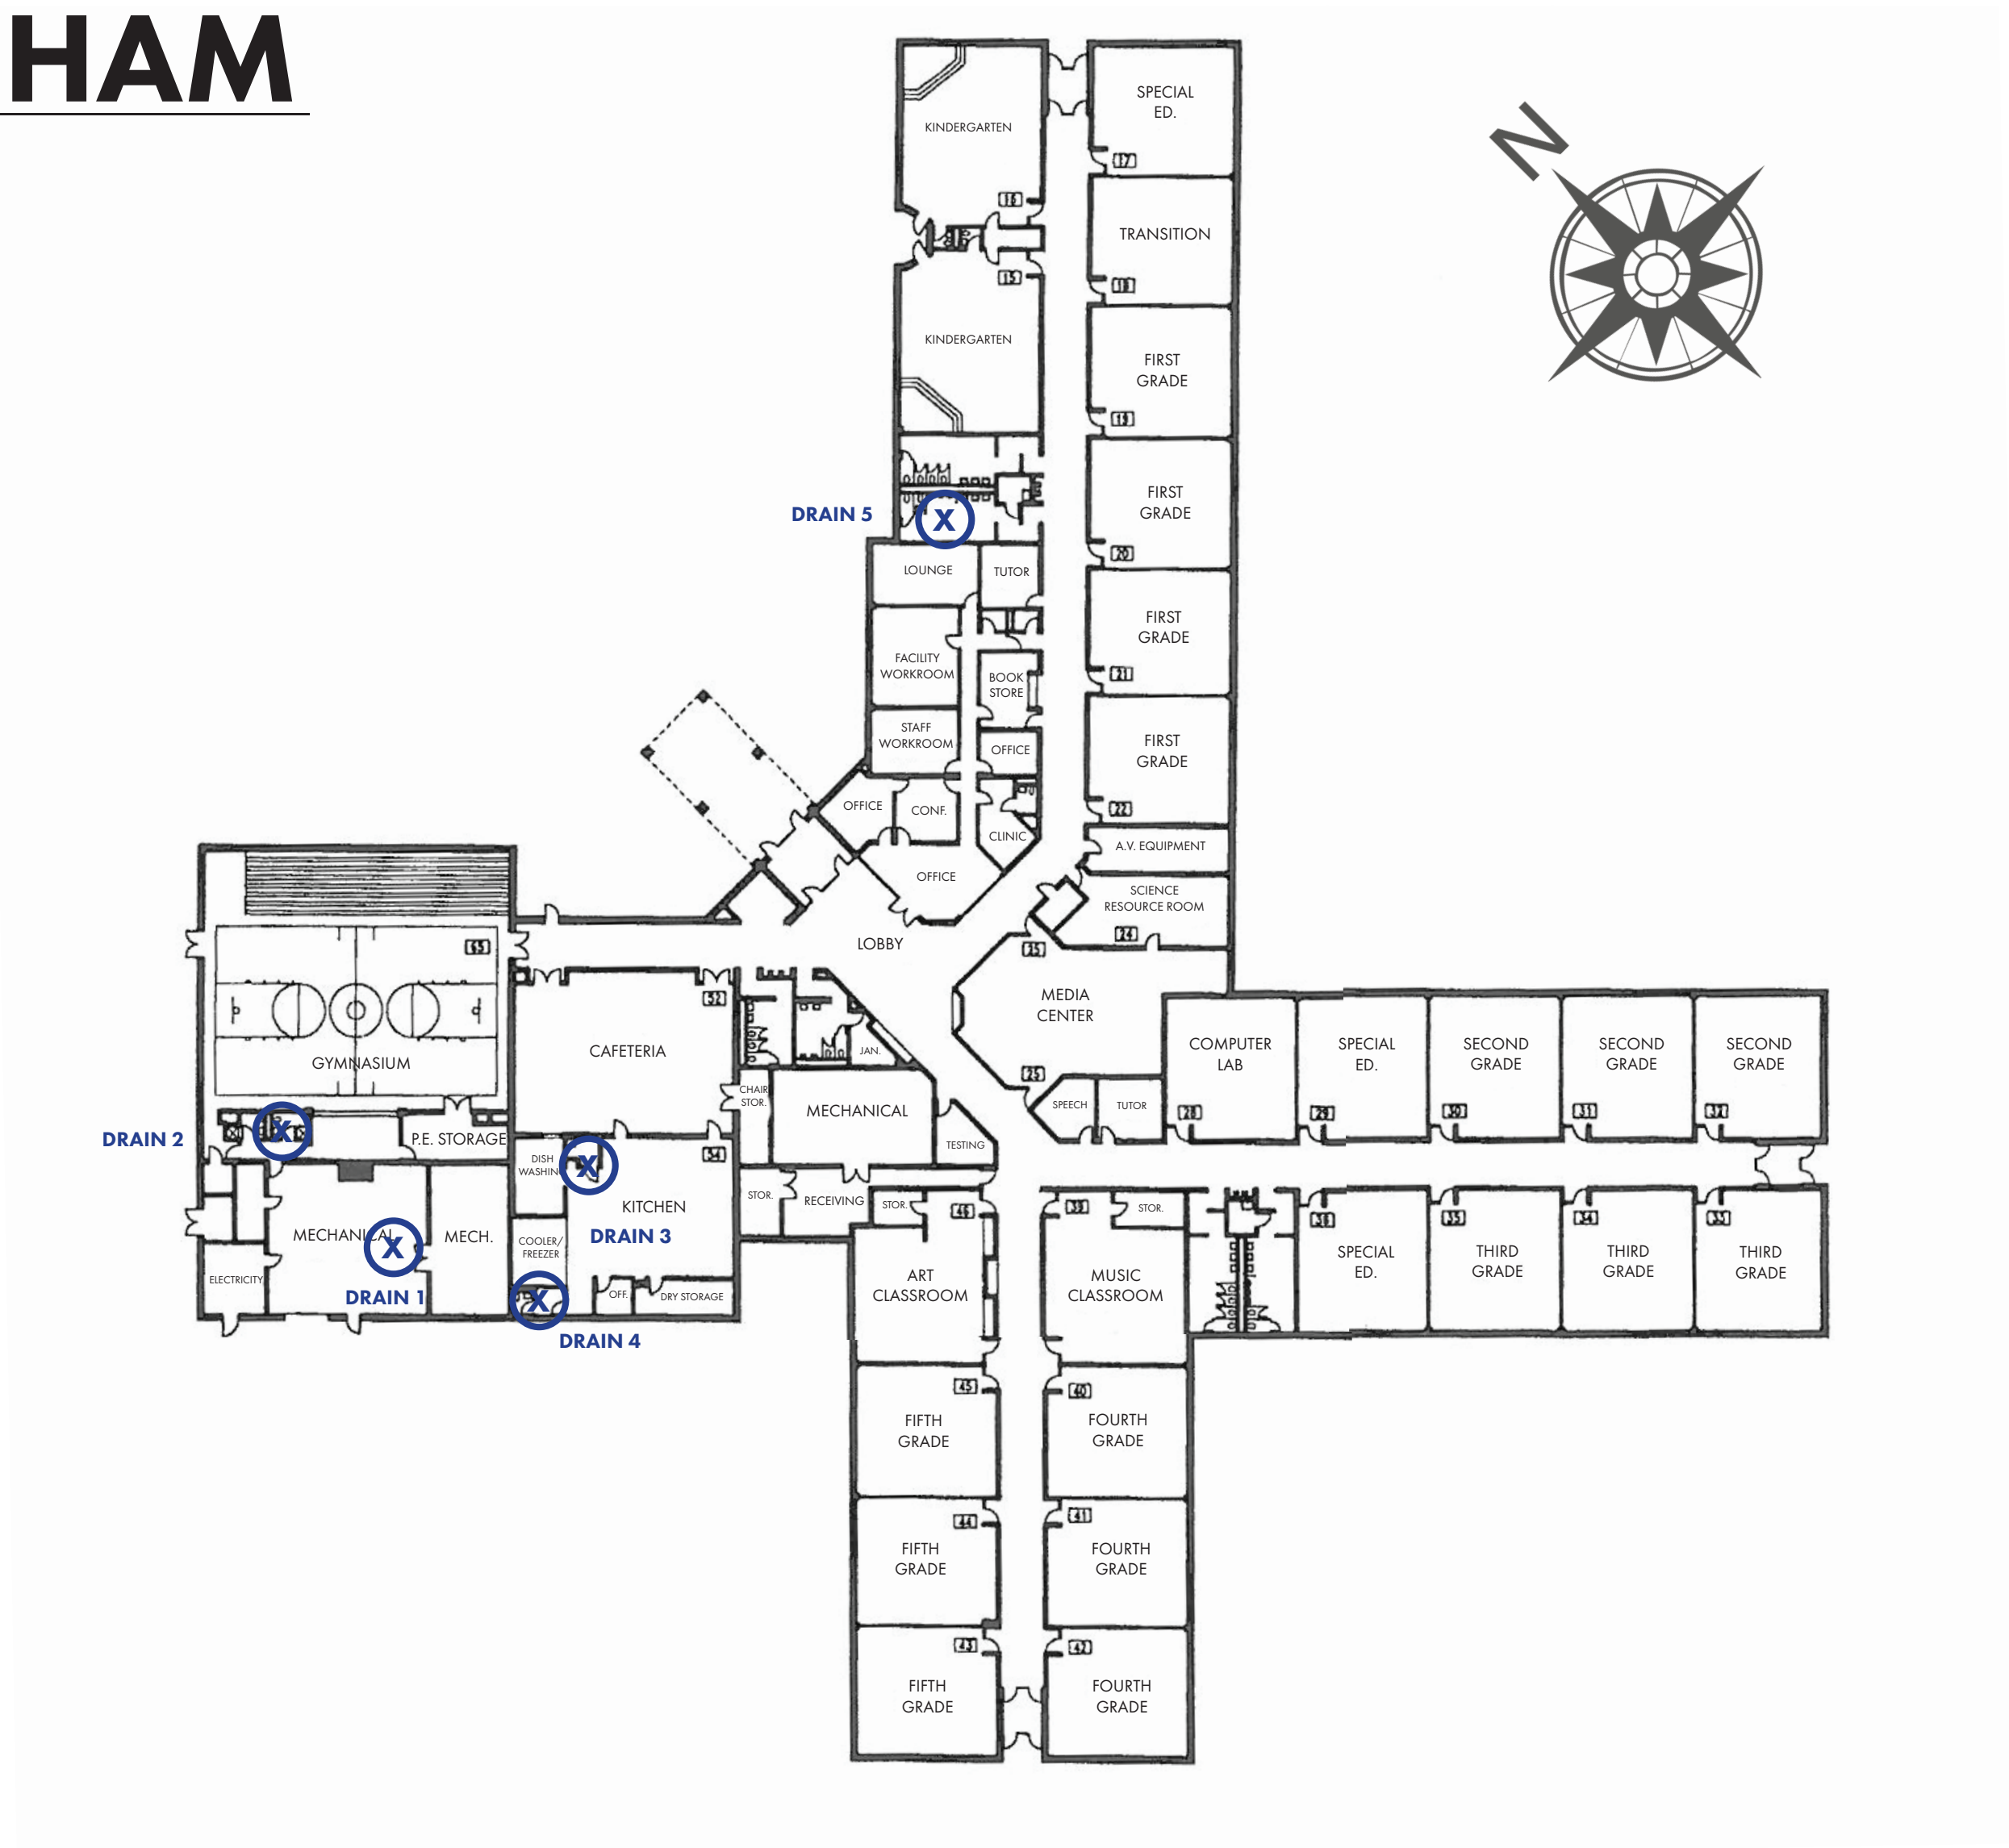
HAM

N

KINDERGARTEN
16
15
KINDERGARTEN

SPECIAL ED.
17
TRANSITION
18
FIRST GRADE
19
FIRST GRADE
20
FIRST GRADE
21
FIRST GRADE
22
A.V. EQUIPMENT
SCIENCE RESOURCE ROOM
24

DRAIN 5
X
LOUNGE
TUTOR
FACILITY WORKROOM
BOOK STORE
STAFF WORKROOM
OFFICE
OFFICE
CONF.
CLINIC
OFFICE
LOBBY

65
GYMNASIUM
DRAIN 2
X
P.E. STORAGE
MECHANICAL
X
DRAIN 1
MECH.
ELECTRICITY

CAFETERIA
52
DISH WASHING
X
54
KITCHEN
DRAIN 3
COOLER/ FREEZER
X
DRAIN 4
OFF.
DRY STORAGE

CHAIR STOR.
JAN.
MECHANICAL
TESTING
STOR.
RECEIVING
STOR.
46

35
MEDIA CENTER
25
SPEECH
TUTOR

COMPUTER LAB
28
SPECIAL ED.
29
SECOND GRADE
30
SECOND GRADE
31
SECOND GRADE
32

39
STOR.
38
SPECIAL ED.
35
THIRD GRADE
34
THIRD GRADE
33
THIRD GRADE

ART CLASSROOM
MUSIC CLASSROOM
45
FIFTH GRADE
40
FOURTH GRADE
44
FIFTH GRADE
41
FOURTH GRADE
43
FIFTH GRADE
42
FOURTH GRADE